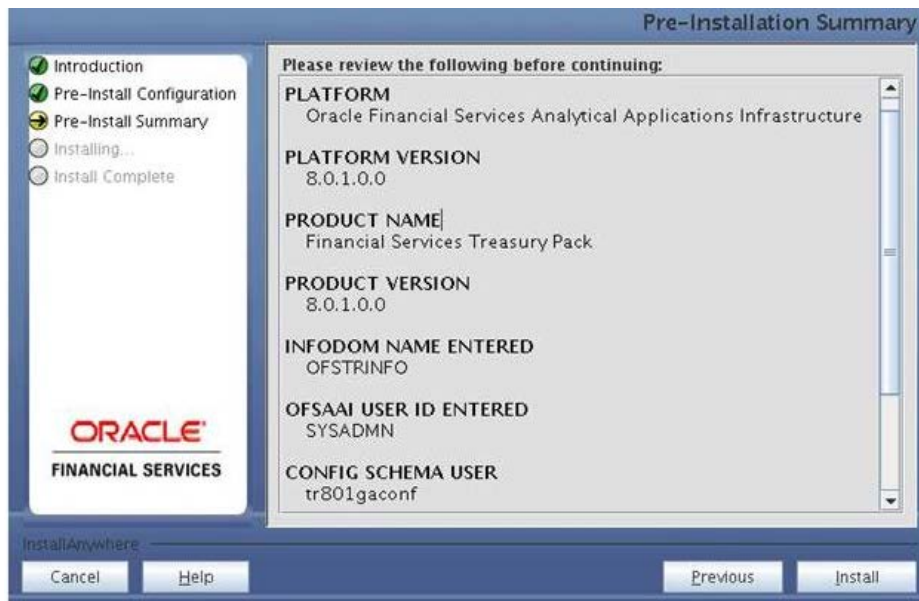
Pre-Installation Summary

Introduction
Pre-Install Configuration
Pre-Install Summary
Installing...
Install Complete

ORACLE
FINANCIAL SERVICES

Please review the following before continuing:

PLATFORM
Oracle Financial Services Analytical Applications Infrastructure

PLATFORM VERSION
8.0.1.0.0

PRODUCT NAME
Financial Services Treasury Pack

PRODUCT VERSION
8.0.1.0.0

INFODOM NAME ENTERED
OFSTRINFO

OFSAAI USER ID ENTERED
SYSADMN

CONFIG SCHEMA USER
tr801gaconf

InstallAnywhere

Cancel
Help
Previous
Install